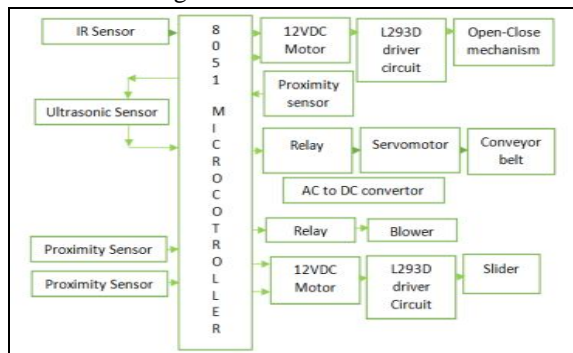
IR Sensor

8051 MICROCOTROLLER

12VDC Motor

L293D driver circuit

Open-Close mechanism

Proximity sensor

Ultrasonic Sensor

Relay

Servomotor

Conveyor belt

AC to DC convertor

Relay

Blower

Proximity Sensor

Proximity Sensor

12VDC Motor

L293D driver Circuit

Slider